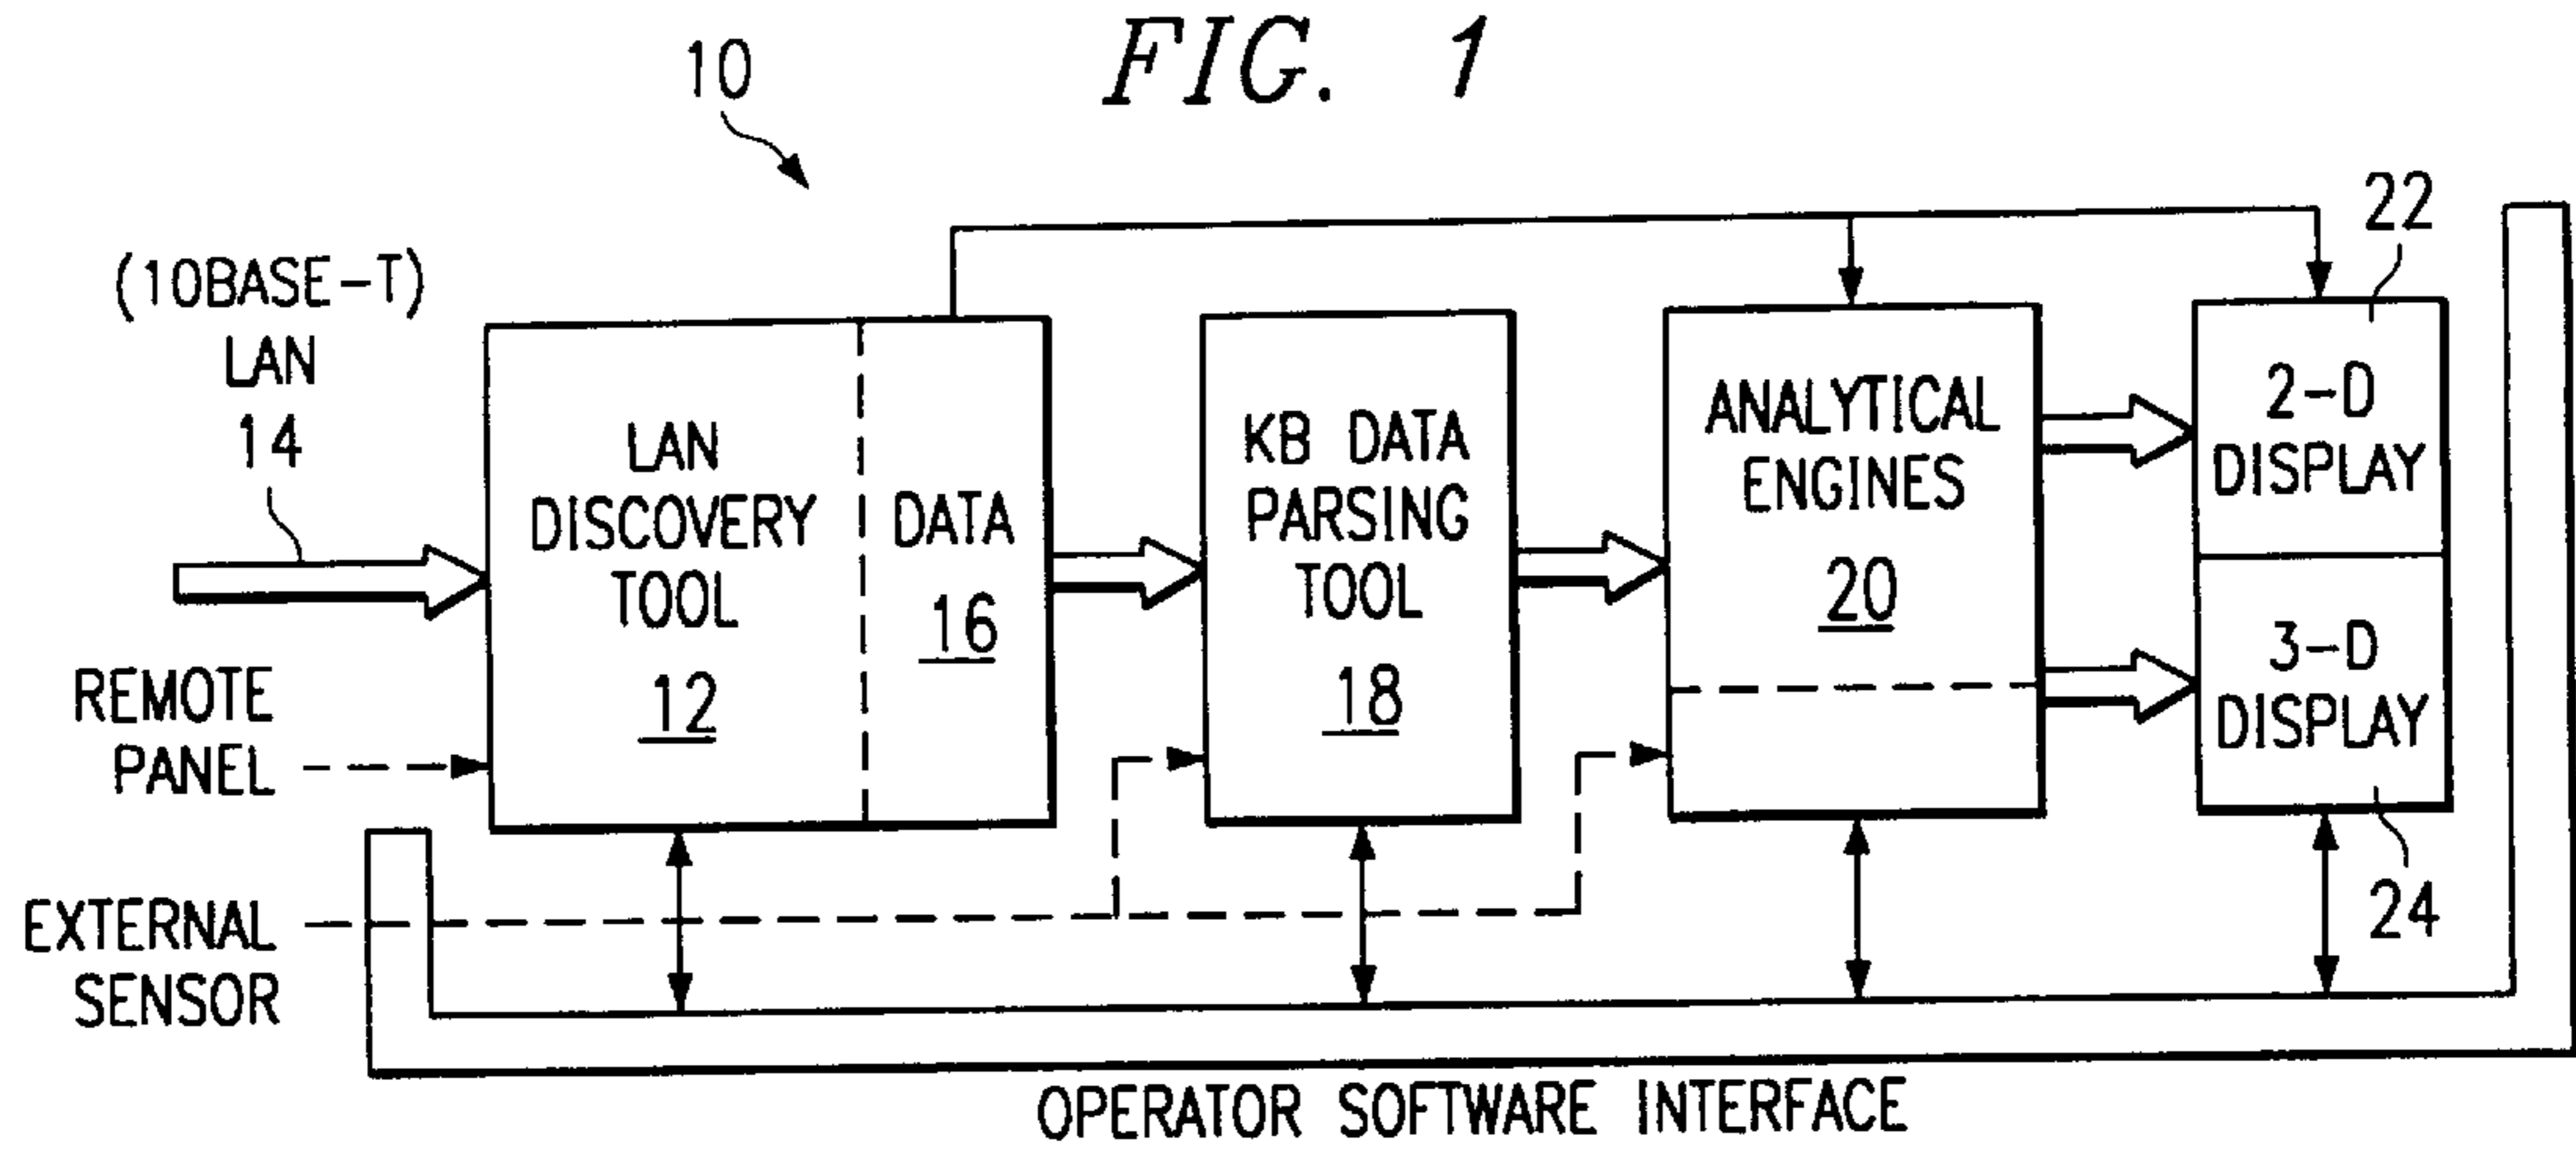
FIG. 1

10

22

(10BASE-T) LAN 14

LAN DISCOVERY TOOL 12

DATA 16

KB DATA PARSING TOOL 18

ANALYTICAL ENGINES 20

2-D DISPLAY

3-D DISPLAY

REMOTE PANEL

EXTERNAL SENSOR

24

OPERATOR SOFTWARE INTERFACE